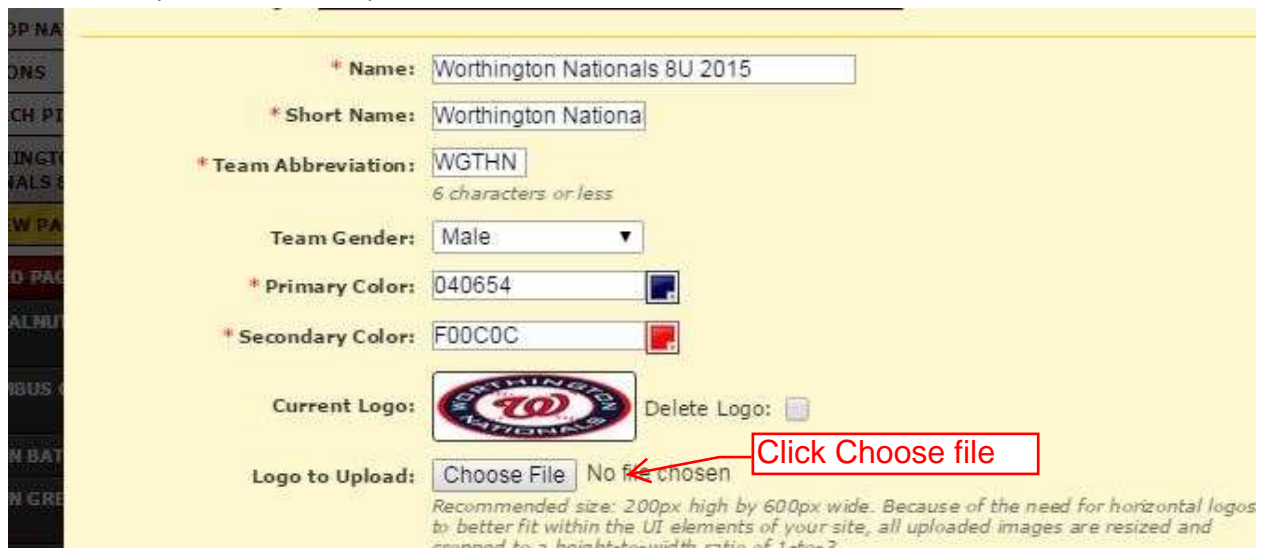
OP NA
ONS
CH PI
INGT
ALS 8
W PA
D PAC
ALNU
BUS C
N BAT
N GRE

* Name: Worthington Nationals 8U 2015

* Short Name: Worthington Nationa

* Team Abbreviation: WGTHN
6 characters or less

Team Gender: Male

* Primary Color: 040654

* Secondary Color: F00C0C

Current Logo: WORTHINGTON W NATIONALS Delete Logo:

Logo to Upload: Choose File No file chosen

Click Choose file

Recommended size: 200px high by 600px wide. Because of the need for horizontal logos to better fit within the UI elements of your site, all uploaded images are resized and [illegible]